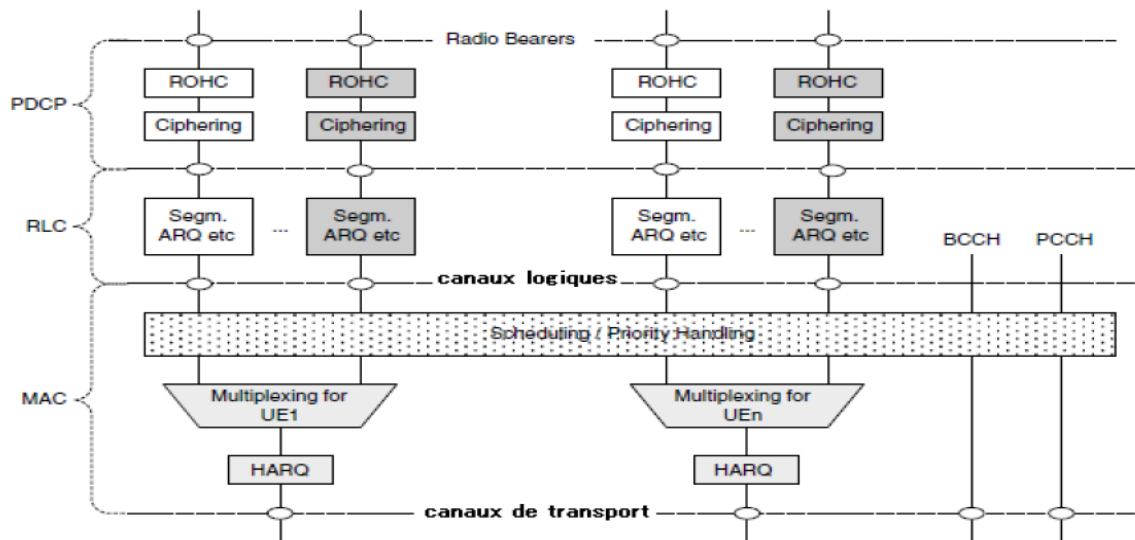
Radio Bearers

PDCP

ROHC

ROHC

ROHC

ROHC

Ciphering

Ciphering

Ciphering

Ciphering

RLC

Segm. ARQ etc

...

Segm. ARQ etc

Segm. ARQ etc

...

Segm. ARQ etc

BCCH

PCCH

canaux logiques

Scheduling / Priority Handling

MAC

Multiplexing for UE1

Multiplexing for UEn

HARQ

HARQ

canaux de transport